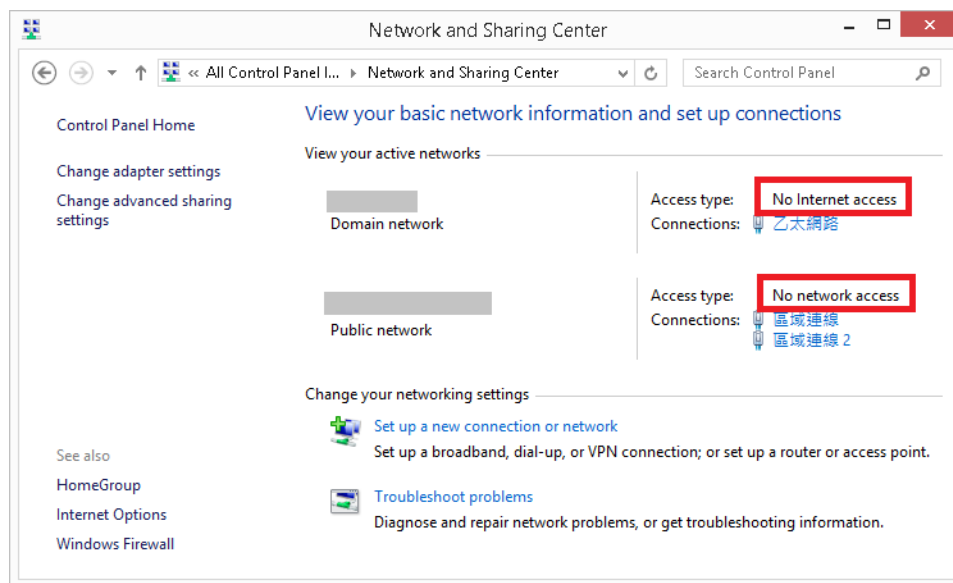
Network and Sharing Center

« All Control Panel I... ▸ Network and Sharing Center

Search Control Panel

Control Panel Home

Change adapter settings

Change advanced sharing settings

View your basic network information and set up connections

View your active networks

Domain network

Access type: No Internet access

Connections: 乙太網路

Public network

Access type: No network access

Connections: 區域連線

區域連線 2

Change your networking settings

Set up a new connection or network

Set up a broadband, dial-up, or VPN connection; or set up a router or access point.

Troubleshoot problems

Diagnose and repair network problems, or get troubleshooting information.

See also

HomeGroup

Internet Options

Windows Firewall